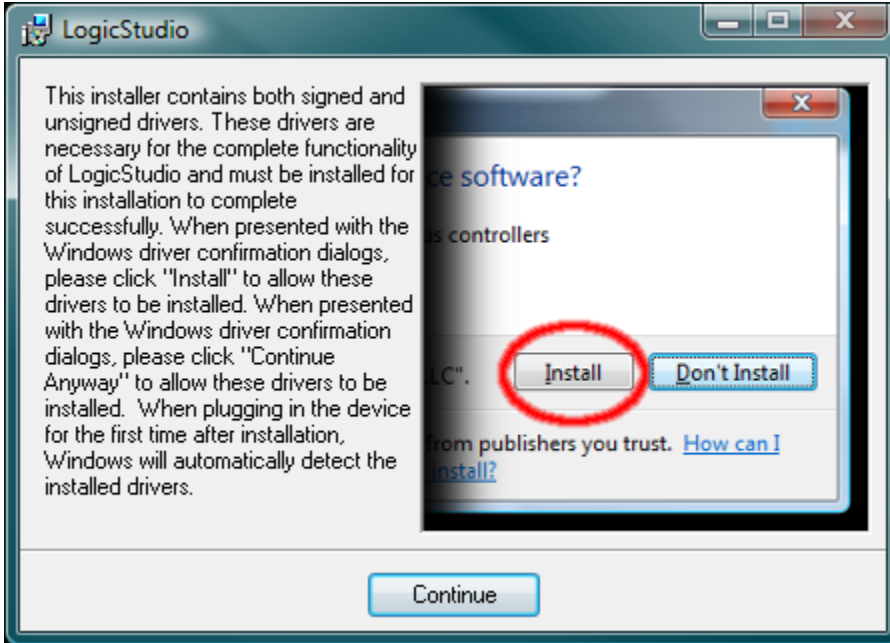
LogicStudio

This installer contains both signed and unsigned drivers. These drivers are necessary for the complete functionality of LogicStudio and must be installed for this installation to complete successfully. When presented with the Windows driver confirmation dialogs, please click "Install" to allow these drivers to be installed. When presented with the Windows driver confirmation dialogs, please click "Continue Anyway" to allow these drivers to be installed. When plugging in the device for the first time after installation, Windows will automatically detect the installed drivers.

ce software?

s controllers

LC".

Install

Don't Install

from publishers you trust. How can I

install?

Continue